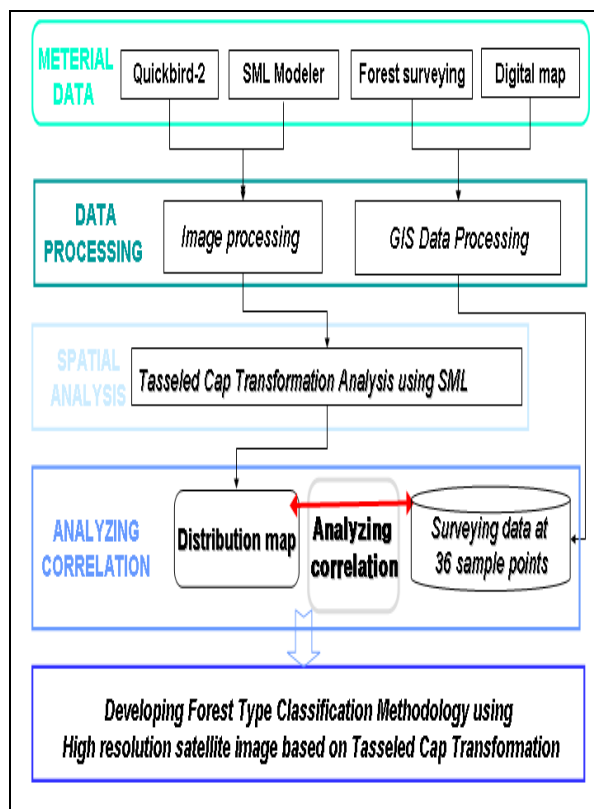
METERIAL DATA

Quickbird-2

SML Modeler

Forest surveying

Digital map

DATA PROCESSING

Image processing

GIS Data Processing

SPATIAL ANALYSIS

Tasseled Cap Transformation Analysis using SML

ANALYZING CORRELATION

Distribution map

Analyzing correlation

Surveying data at 36 sample points

Developing Forest Type Classification Methodology using High resolution satellite image based on Tasseled Cap Transformation